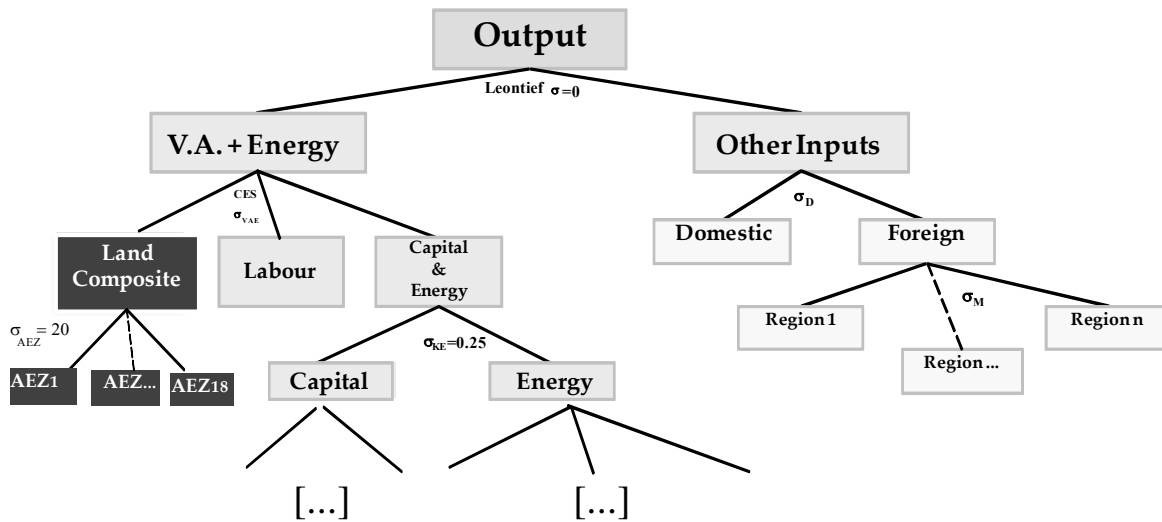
Output

Leontief $\sigma=0$

V.A. + Energy

Other Inputs

CES $\sigma_{VAE}$

$\sigma_D$

Land Composite

Labour

Capital & Energy

Domestic

Foreign

$\sigma_{AEZ} = 20$

$\sigma_M$

Region 1

Region n

Region ...

$\sigma_{KE}=0.25$

AEZ1

AEZ...

AEZ18

Capital

Energy

[...]

[...]